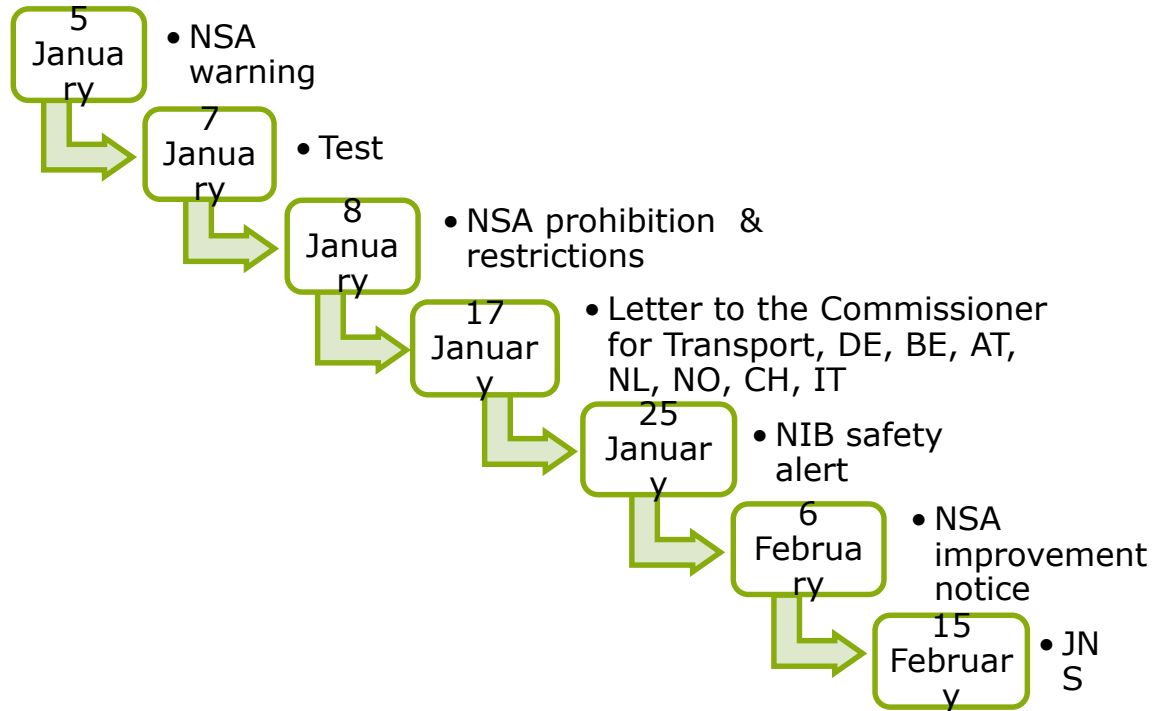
5 January

NSA warning

7 January

Test

8 January

NSA prohibition & restrictions

17 January

Letter to the Commissioner for Transport, DE, BE, AT, NL, NO, CH, IT

25 January

NIB safety alert

6 February

NSA improvement notice

15 February

JNS